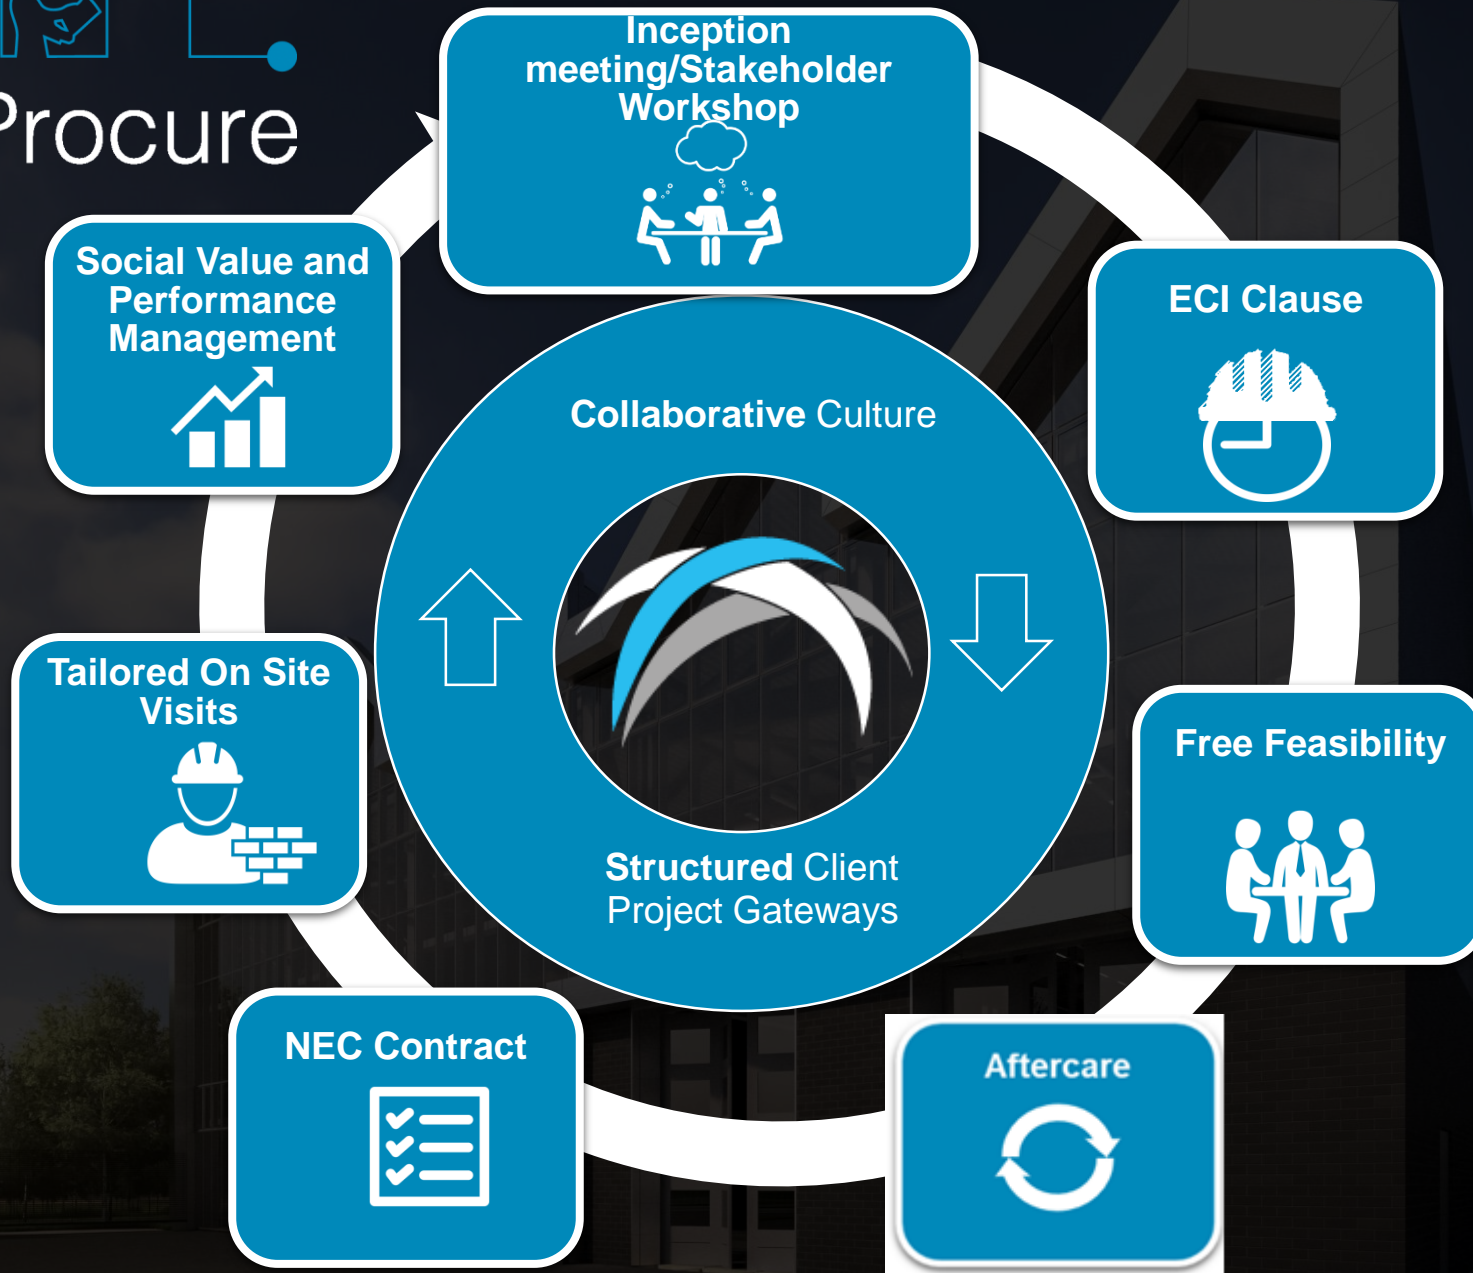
Procure

Inception meeting/Stakeholder Workshop

ECI Clause

Free Feasibility

Aftercare

NEC Contract

Tailored On Site Visits

Social Value and Performance Management

Collaborative Culture

Structured Client Project Gateways